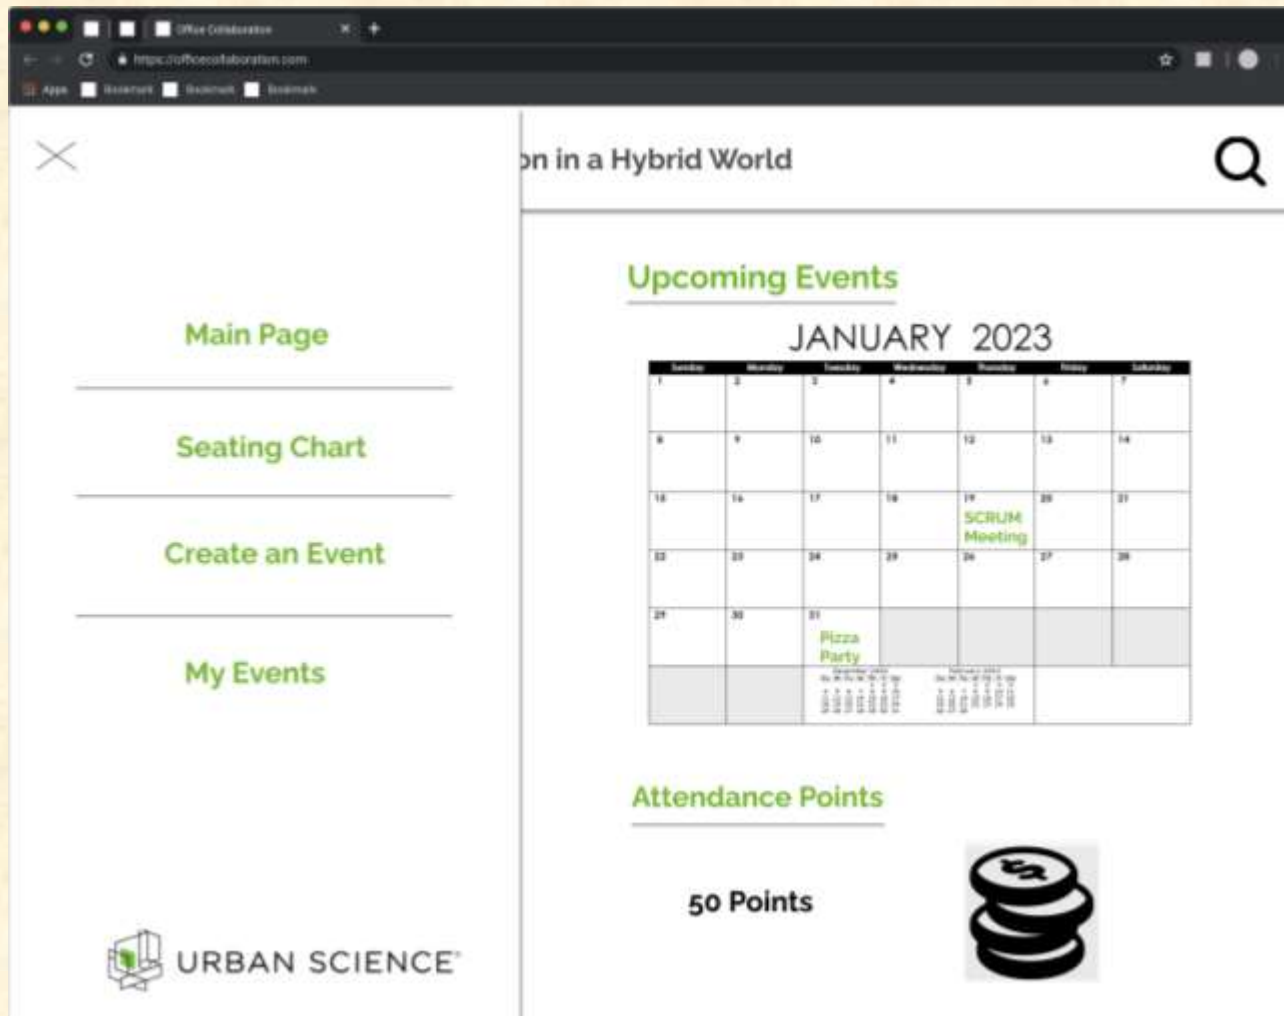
Office Collaboration

https://officecollaboration.com

Apps Bookmark Bookmark Bookmark

on in a Hybrid World

Main Page

Seating Chart

Create an Event

My Events

URBAN SCIENCE

Upcoming Events

JANUARY 2023

| Sunday | Monday | Tuesday | Wednesday | Thursday | Friday | Saturday |
|---|---|---|---|---|---|---|
| 1 | 2 | 3 | 4 | 5 | 6 | 7 |
| 8 | 9 | 10 | 11 | 12 | 13 | 14 |
| 15 | 16 | 17 | 18 | 19 SCRUM Meeting | 20 | 21 |
| 22 | 23 | 24 | 25 | 26 | 27 | 28 |
| 29 | 30 | 31 Pizza Party | | | | |
| | | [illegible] | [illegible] | | | |

Attendance Points

50 Points